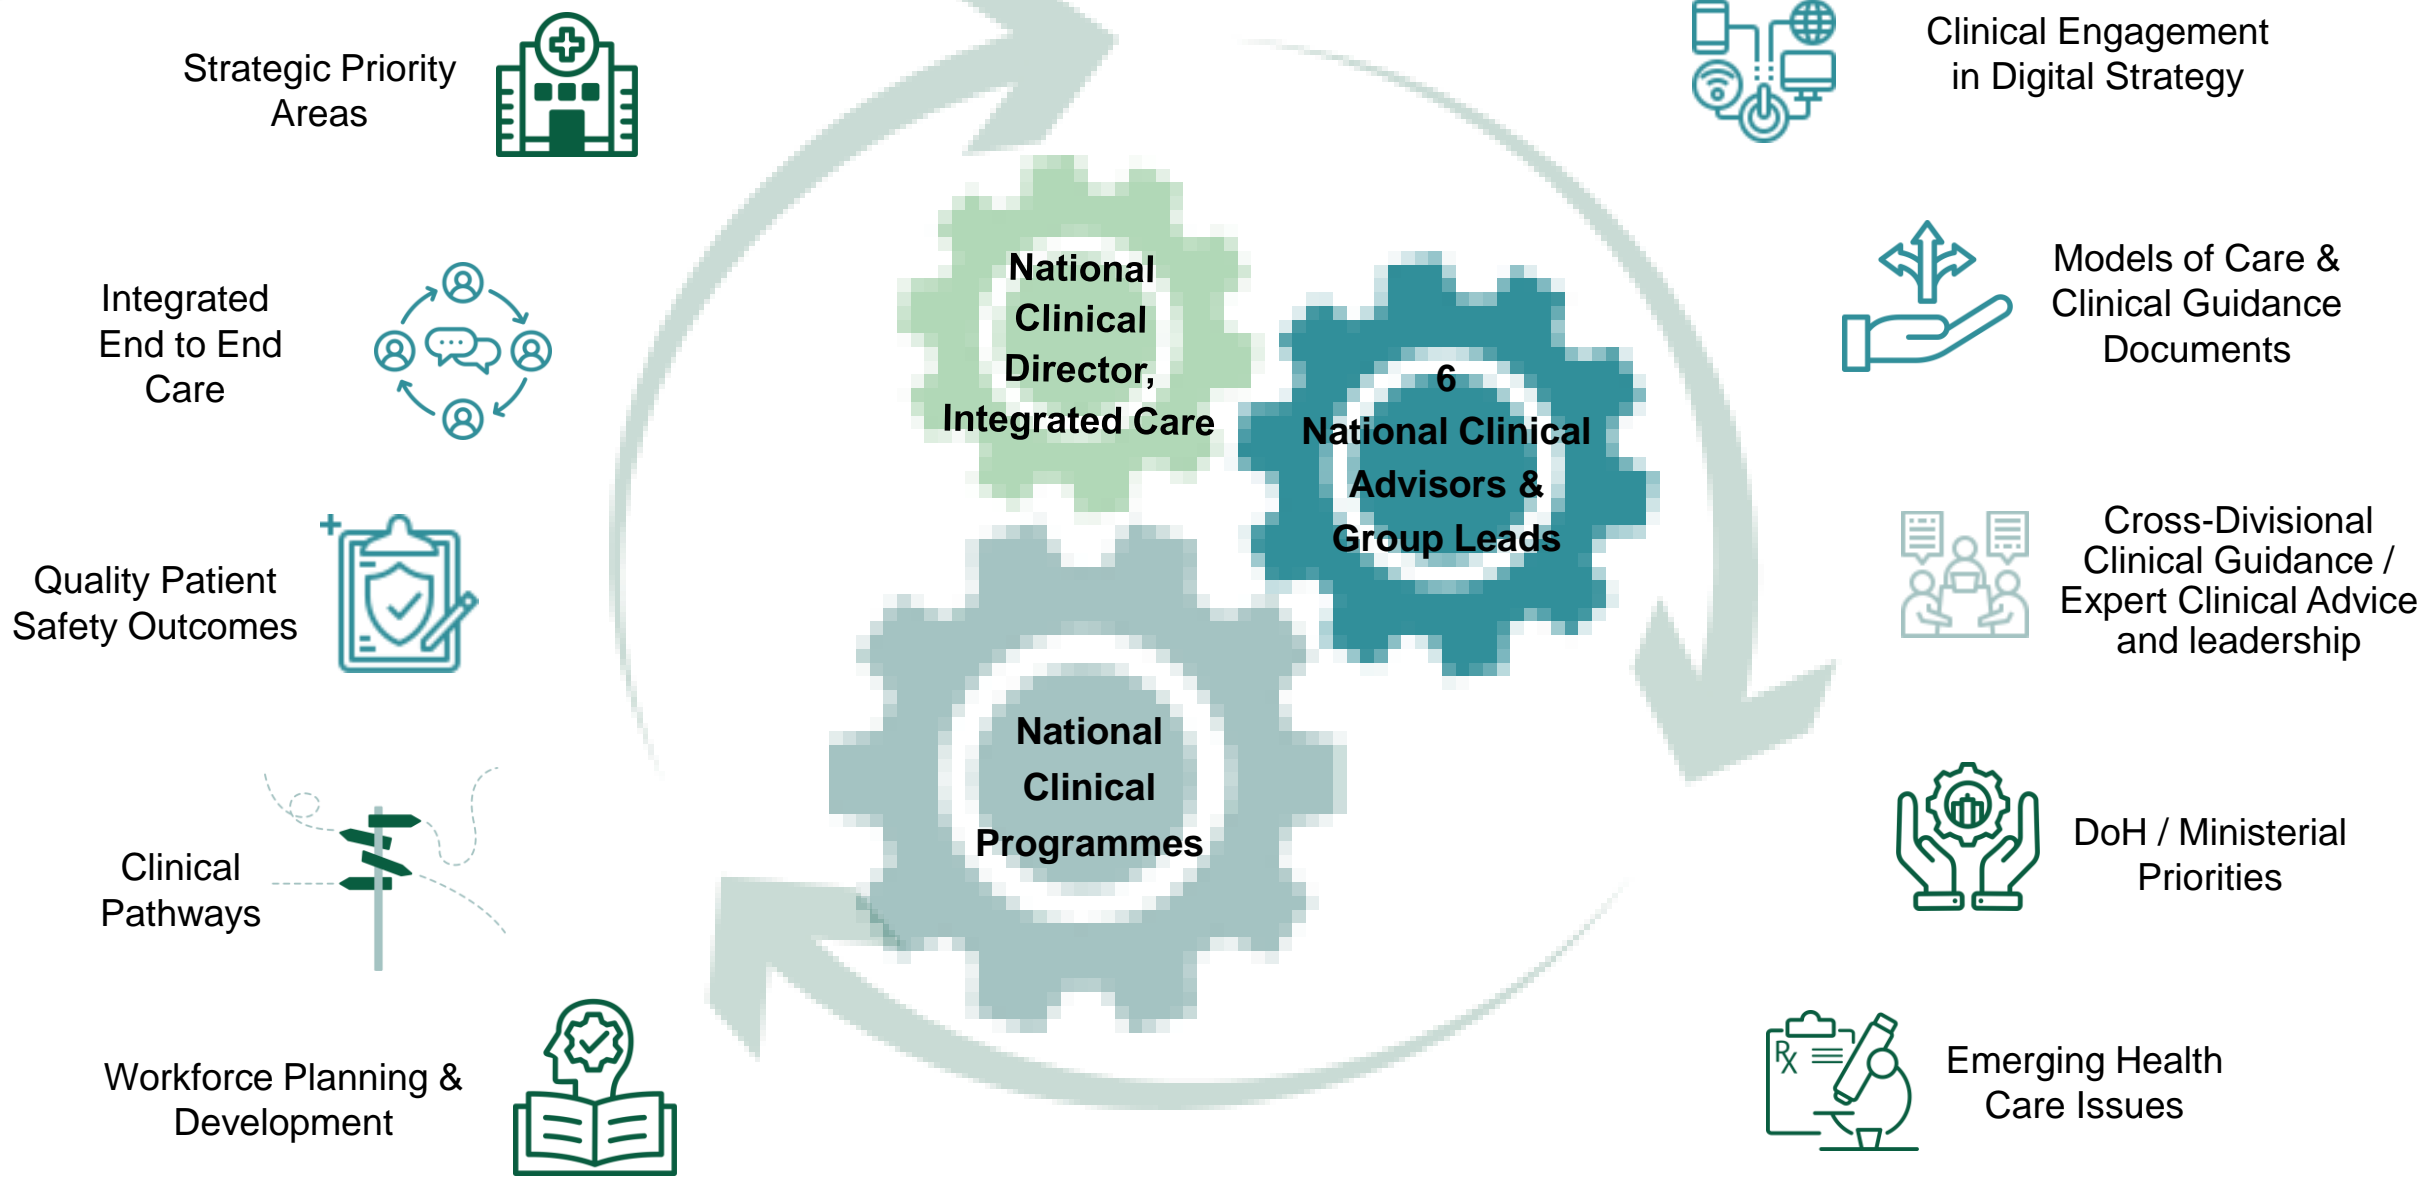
Strategic Priority Areas

Integrated End to End Care

Quality Patient Safety Outcomes

Clinical Pathways

Workforce Planning & Development

National Clinical Director, Integrated Care

6 National Clinical Advisors & Group Leads

National Clinical Programmes

Clinical Engagement in Digital Strategy

Models of Care & Clinical Guidance Documents

Cross-Divisional Clinical Guidance / Expert Clinical Advice and leadership

DoH / Ministerial Priorities

Emerging Health Care Issues